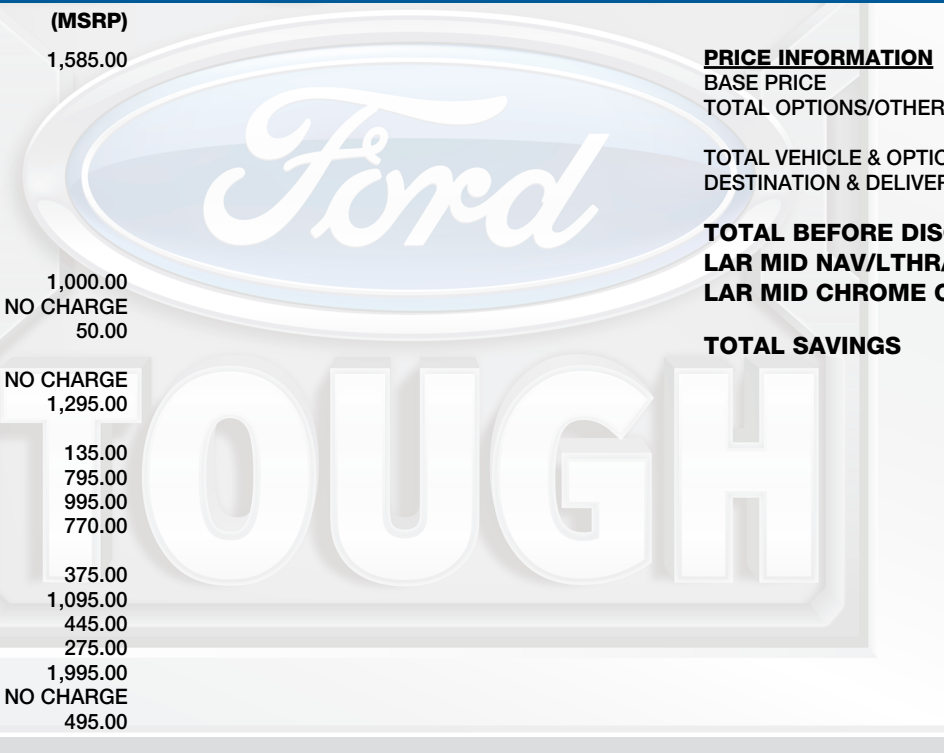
(MSRP)
1,585.00

1,000.00
NO CHARGE
50.00

NO CHARGE
1,295.00

135.00
795.00
995.00
770.00

375.00
1,095.00
445.00
275.00
1,995.00
NO CHARGE
495.00

Ford

TOUGH

PRICE INFORMATION
BASE PRICE
TOTAL OPTIONS/OTHER

TOTAL VEHICLE & OPTIC
DESTINATION & DELIVER

TOTAL BEFORE DIS
LAR MID NAV/LTHR
LAR MID CHROME C

TOTAL SAVINGS